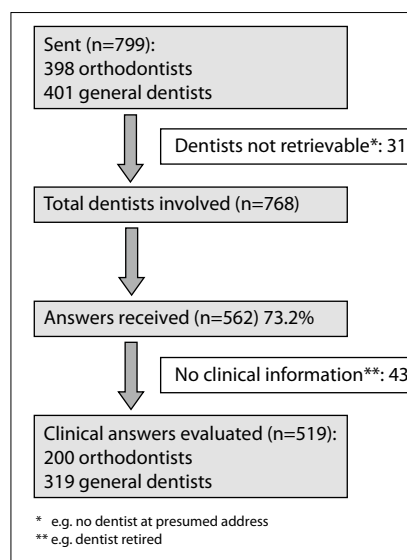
Sent (n=799):
398 orthodontists
401 general dentists

Dentists not retrievable*: 31

Total dentists involved (n=768)

Answers received (n=562) 73.2%

No clinical information**: 43

Clinical answers evaluated (n=519):
200 orthodontists
319 general dentists

* e.g. no dentist at presumed address
** e.g. dentist retired